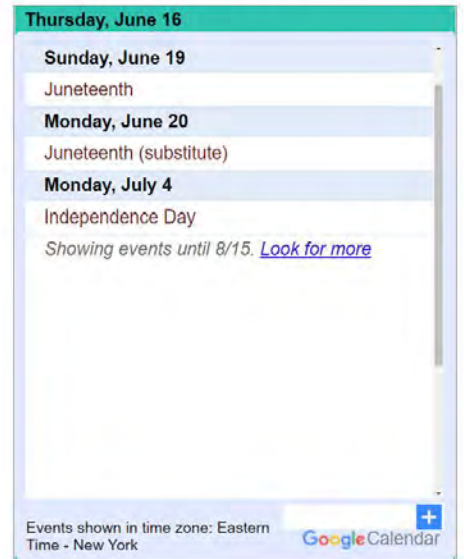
Thursday, June 16

Sunday, June 19

Juneteenth

Monday, June 20

Juneteenth (substitute)

Monday, July 4

Independence Day

Showing events until 8/15. Look for more

Events shown in time zone: Eastern Time - New York

+

Google Calendar